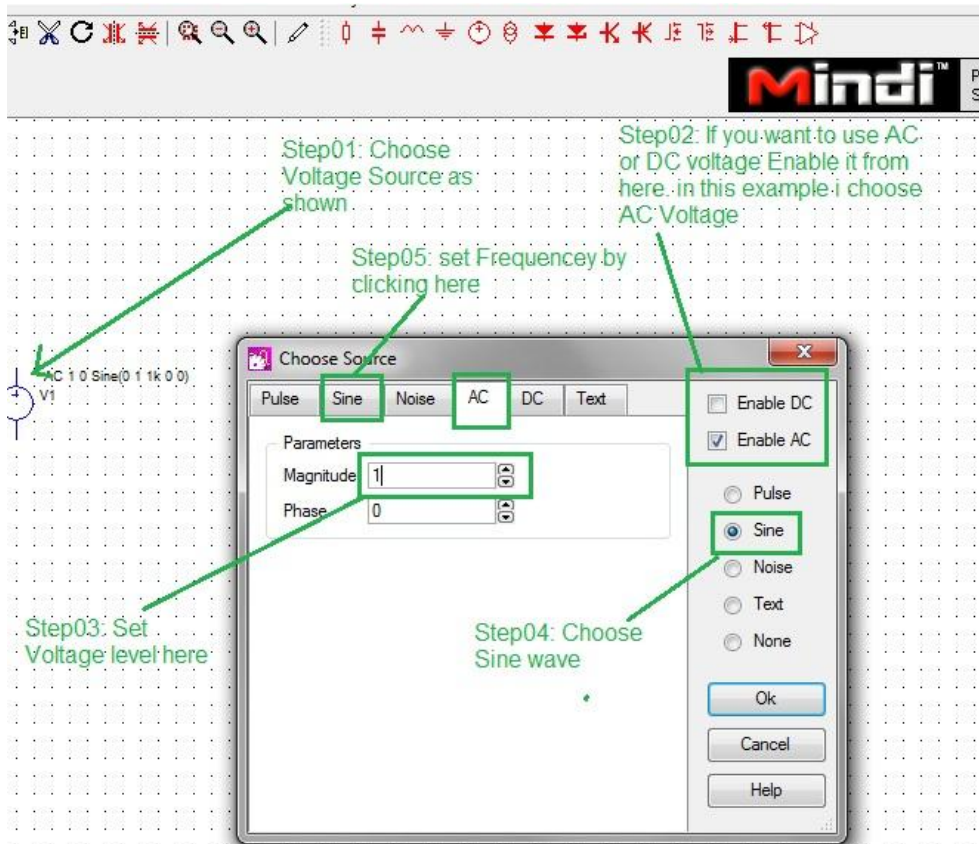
Mindi™

P
S

Step01: Choose Voltage Source as shown

Step02: If you want to use AC or DC voltage Enable it from here. in this example i choose AC Voltage

Step05: set Frequencey by clicking here

AC 1 0 Sine(0 1 1k 0 0)
V1

Choose Source

Pulse
Sine
Noise
AC
DC
Text

Parameters
Magnitude 1
Phase 0

Enable DC
Enable AC

Pulse
Sine
Noise
Text
None

Ok
Cancel
Help

Step03: Set Voltage level here

Step04: Choose Sine wave